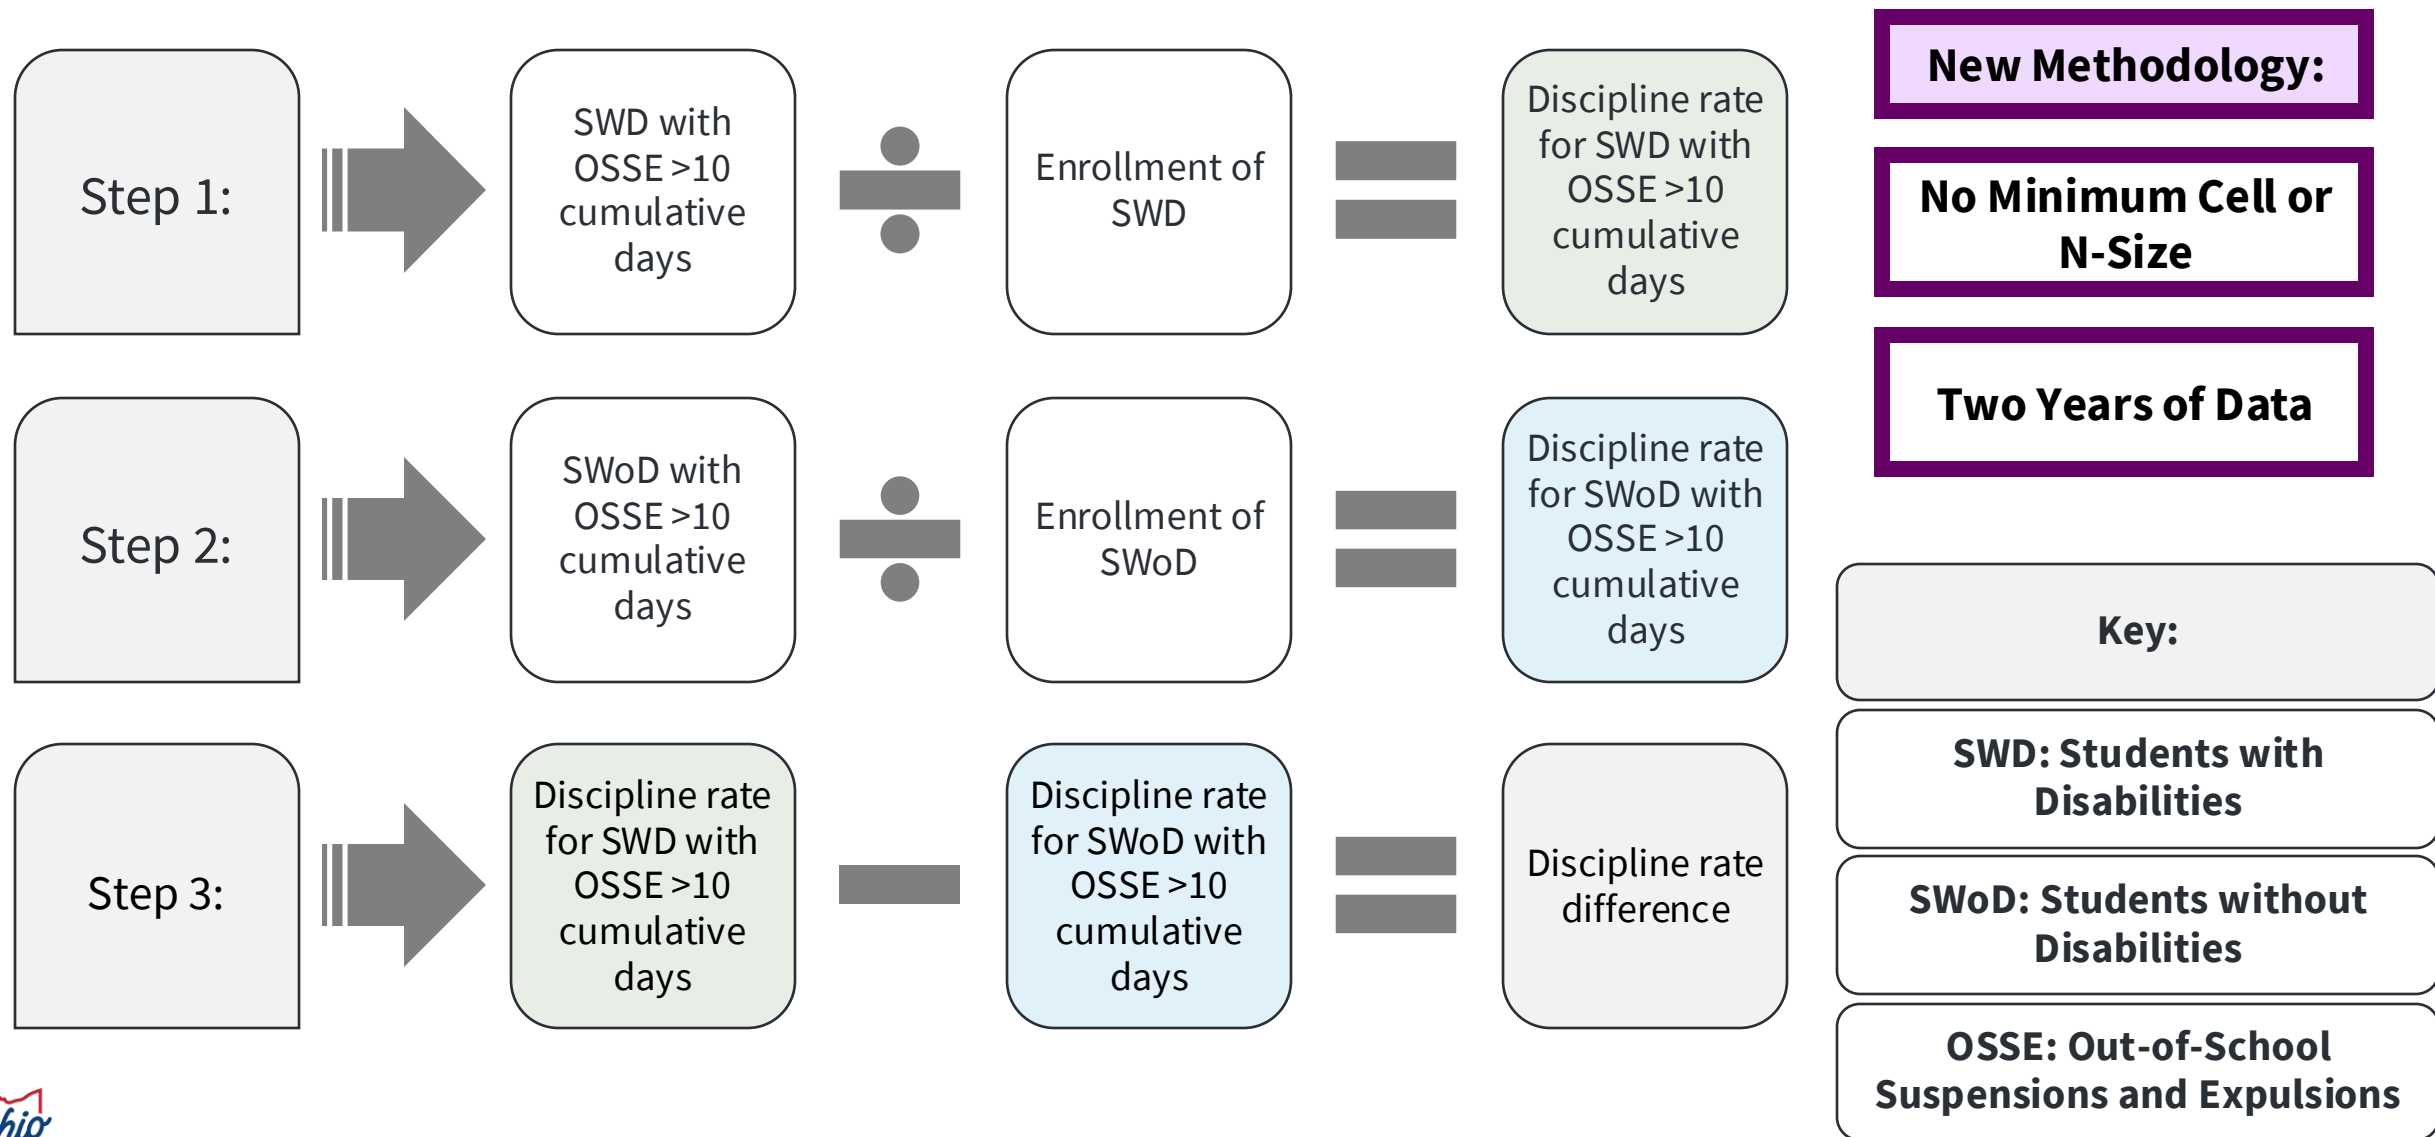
Step 1:

SWD with OSSE >10 cumulative days

÷

Enrollment of SWD

=

Discipline rate for SWD with OSSE >10 cumulative days

New Methodology:

No Minimum Cell or N-Size

Two Years of Data

Step 2:

SWoD with OSSE >10 cumulative days

÷

Enrollment of SWoD

=

Discipline rate for SWoD with OSSE >10 cumulative days

Step 3:

Discipline rate for SWD with OSSE >10 cumulative days

−

Discipline rate for SWoD with OSSE >10 cumulative days

=

Discipline rate difference

Key:

SWD: Students with Disabilities

SWoD: Students without Disabilities

OSSE: Out-of-School Suspensions and Expulsions

hio